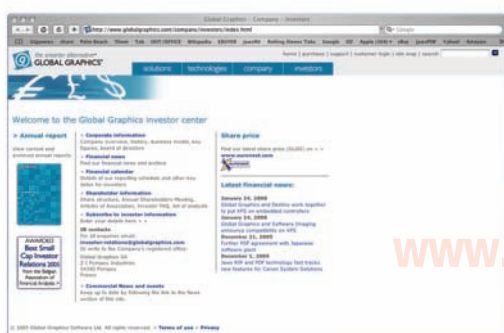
Global Graphics - Company - Investors

http://www.globalgraphics.com/company/investors/index.html

Google

GLOBAL GRAPHICS

home | purchases | support | customer login | site map | search

solutions | technologies | company | investors

Welcome to the Global Graphics investor center

> Annual report

View current and archived annual reports

> Corporate information
Company overview, history, business model, key figures, Board of Directors

> Financial news
Find our financial news and archive

> Financial calendar
Details of our reporting schedule and other key dates for investors

> Shareholder information
Share structure, Annual Shareholders Meeting, Articles of Association, Financial FAQ, list of analysts

> Subscribe to investor information
Enter your details here

IR contacts
For all enquiries email:
investor-relations@globalgraphics.com

Global Graphics SA
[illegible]

> Commercial News and events
Keep up to date by following the link to the News section of this site.

Share price

Find our latest share price (GLGR) on
www.euronext.com

Latest financial news:

January 24, 2006
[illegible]

January 16, 2006
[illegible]

December 21, 2005
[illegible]

December 1, 2005
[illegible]

AWARDED
Best Small Cap Investor Relations 2005

© 2005 Global Graphics Software Ltd. All rights reserved. | Terms of use | Privacy

www.